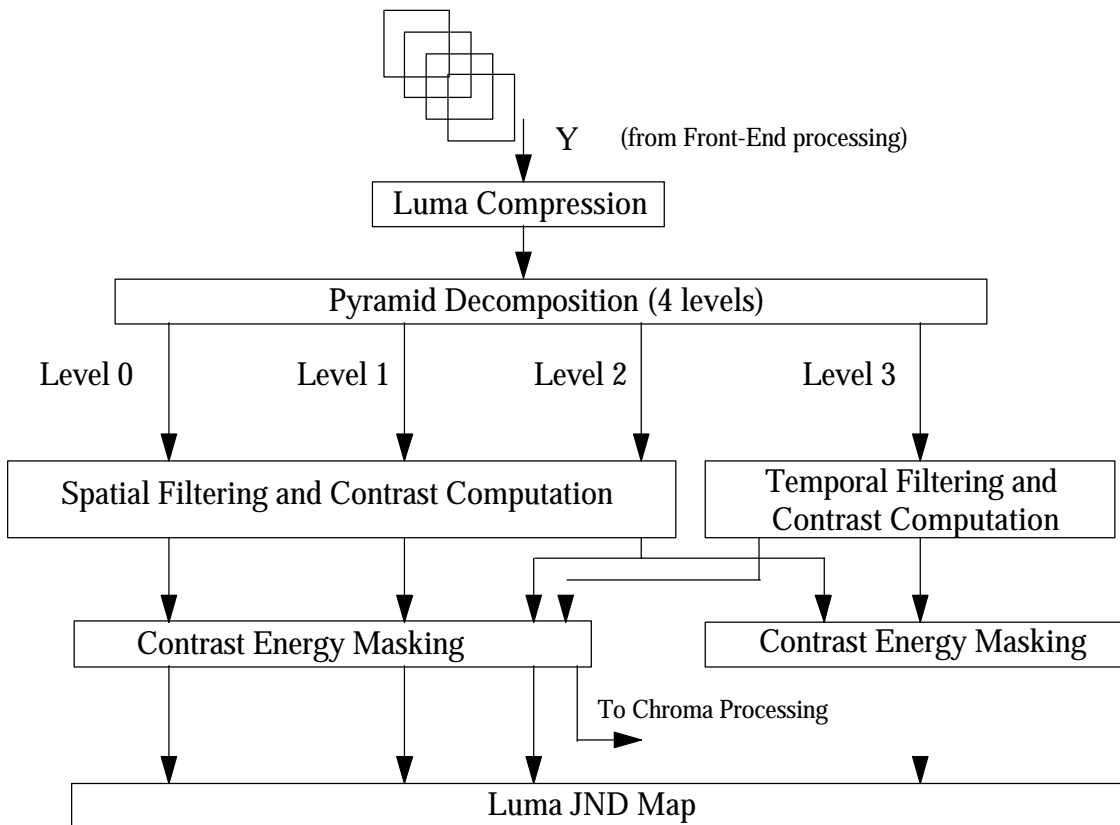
Y (from Front-End processing)

Luma Compression

Pyramid Decomposition (4 levels)

Level 0

Level 1

Level 2

Level 3

Spatial Filtering and Contrast Computation

Temporal Filtering and Contrast Computation

Contrast Energy Masking

Contrast Energy Masking

To Chroma Processing

Luma JND Map